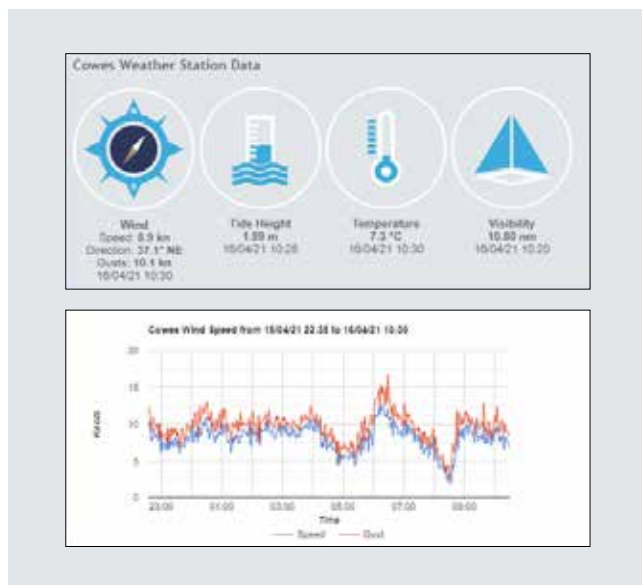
Cowes Weather Station Data

Wind
Speed: 5.9 kn
Direction: 37.1° NE
Gusts: 10.1 kn
16/04/21 10:30

Tide Height
1.59 m
16/04/21 10:28

Temperature
7.3 °C
16/04/21 10:30

Visibility
10.80 nm
16/04/21 10:25

Cowes Wind Speed from 15/04/21 22:35 to 16/04/21 10:35

20
15
10
5
0

Knots

23:00 01:00 03:00 05:00 07:00 09:00

Time

Speed Gust